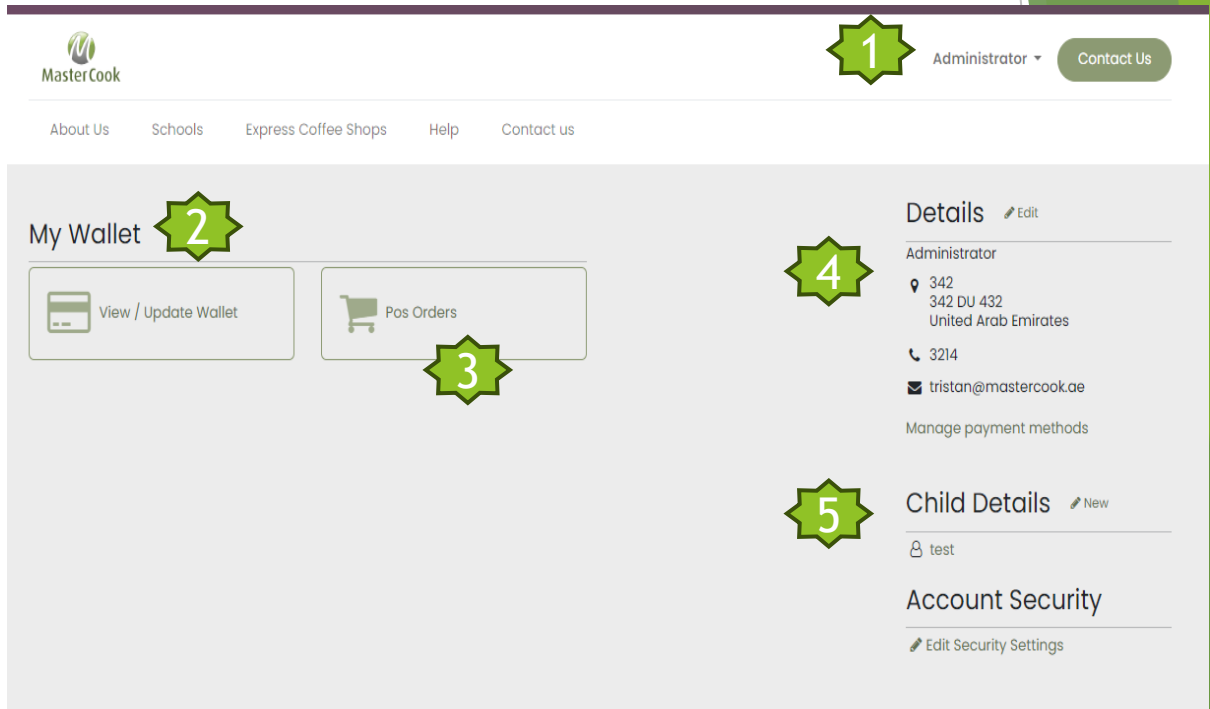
MasterCook

1

Administrator

Contact Us

About Us Schools Express Coffee Shops Help Contact us

My Wallet 2

View / Update Wallet

Pos Orders

3

Details Edit

4

Administrator

342
342 DU 432
United Arab Emirates

3214

tristan@mastercook.ae

Manage payment methods

5

Child Details New

test

Account Security

Edit Security Settings